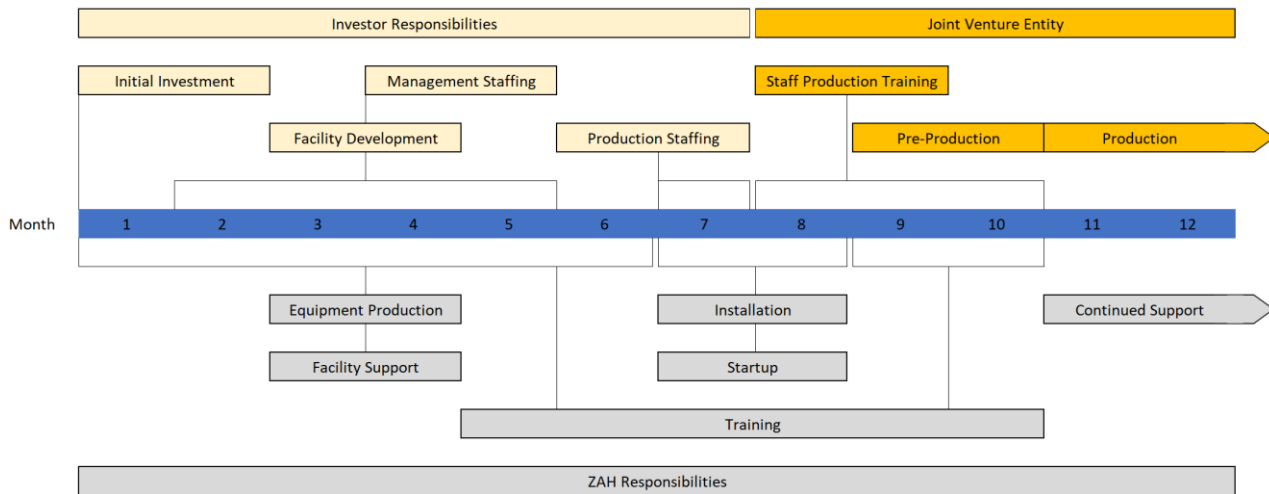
Investor Responsibilities

Joint Venture Entity

Initial Investment

Management Staffing

Staff Production Training

Facility Development

Production Staffing

Pre-Production

Production

Month

| 1 | 2 | 3 | 4 | 5 | 6 | 7 | 8 | 9 | 10 | 11 | 12 |
|---|---|---|---|---|---|---|---|---|---|---|---|

Equipment Production

Installation

Continued Support

Facility Support

Startup

Training

ZAH Responsibilities